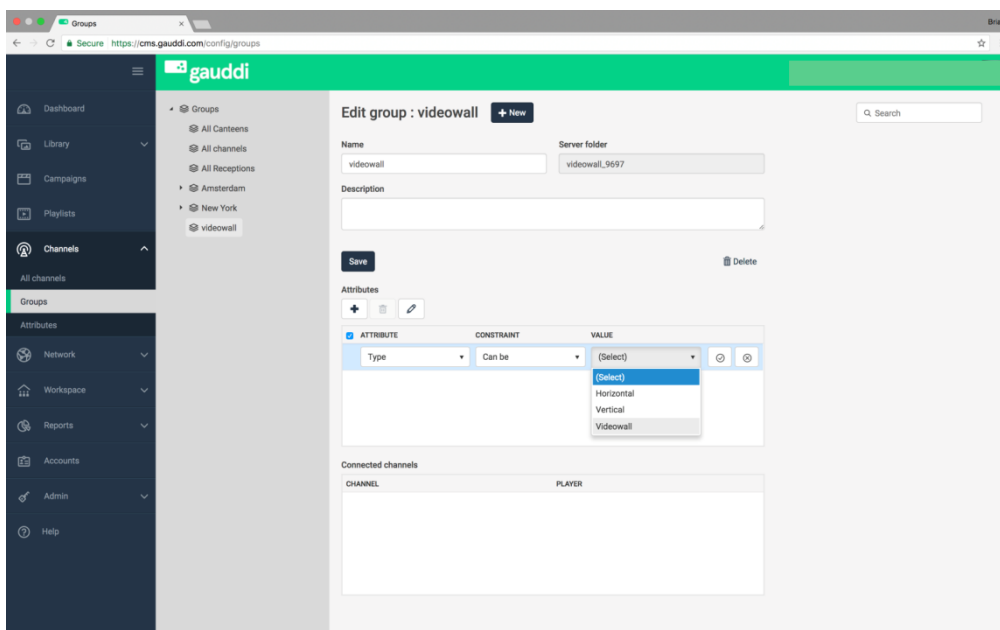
Groups
Bri
Secure https://cms.gauddi.com/config/groups
gauddi
Dashboard
Library
Campaigns
Playlists
Channels
All channels
Groups
Attributes
Network
Workspace
Reports
Accounts
Admin
Help

Groups
All Canteens
All channels
All Receptions
Amsterdam
New York
videowall

Edit group : videowall
+ New
Search
Name
videowall
Server folder
videowall_9697
Description
Save
Delete
Attributes

| ATTRIBUTE | CONSTRAINT | VALUE |
|---|---|---|
| Type | Can be | (Select) |

(Select)
Horizontal
Vertical
Videowall

Connected channels

| CHANNEL | PLAYER |
|---|---|